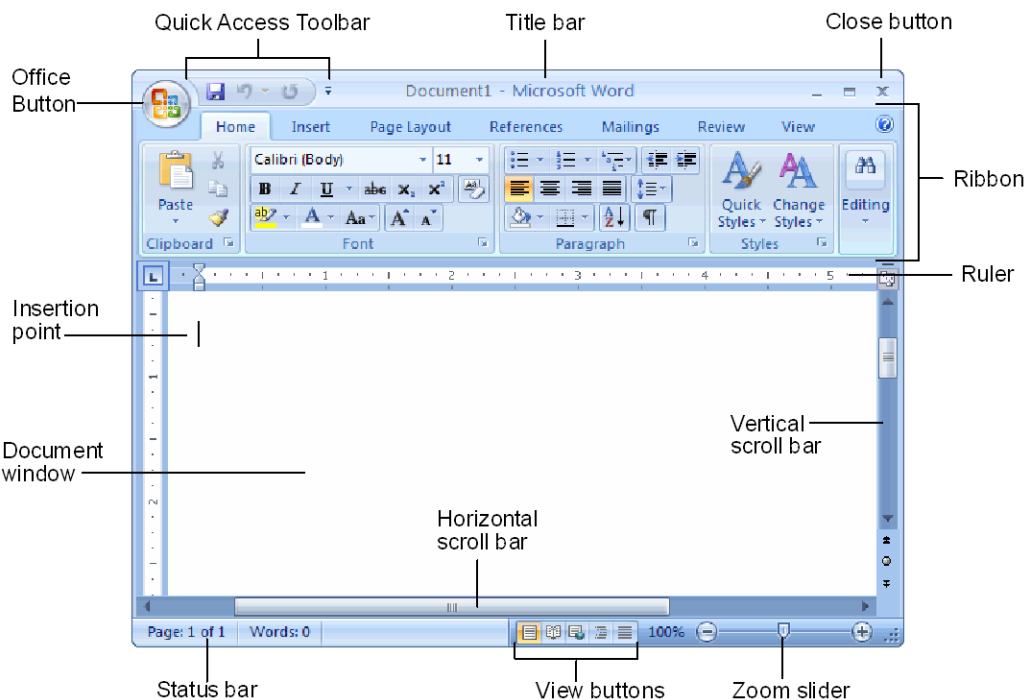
Quick Access Toolbar

Title bar

Close button

Office Button

Document1 - Microsoft Word

Home
Insert
Page Layout
References
Mailings
Review
View

Calibri (Body)
11

B
I
U
abe
$x_2$
$x^2$
A
Aa
A
A

Paste
Clipboard

Font

Paragraph

Quick Styles
Change Styles
Styles

Editing

Ribbon

Ruler

Insertion point

Vertical scroll bar

Document window

Horizontal scroll bar

Page: 1 of 1
Words: 0
100%

Status bar

View buttons

Zoom slider